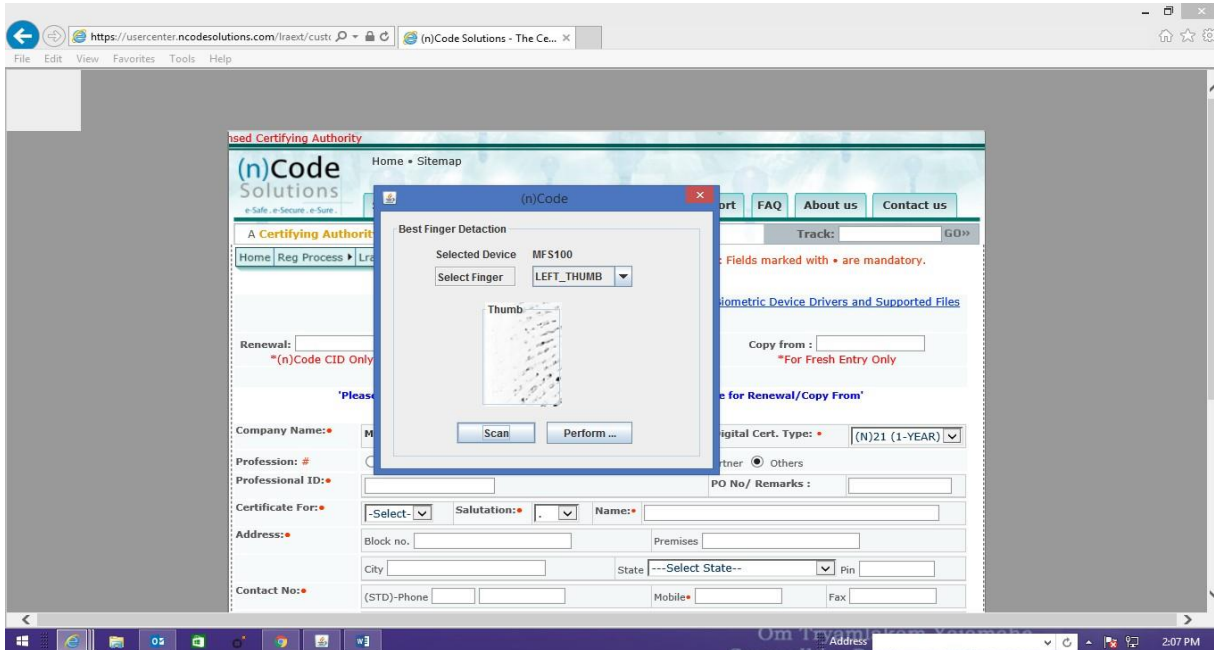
https://usercenter.ncodesolutions.com/lraext/custc
(n)Code Solutions - The Ce...
File Edit View Favorites Tools Help

nsed Certifying Authority
(n)Code Solutions
e-Safe . e-Secure . e-Sure .
Home • Sitemap
ort FAQ About us Contact us
A Certifying Authorit
Track: GO»
Home Reg Process ▸ Lra
: Fields marked with • are mandatory.
iometric Device Drivers and Supported Files
Renewal:
*(n)Code CID Only
Copy from :
*For Fresh Entry Only
'Pleas
e for Renewal/Copy From'
Company Name:•
M
igital Cert. Type: •
(N)21 (1-YEAR)
Profession: #
rtner Others
Professional ID:•
PO No/ Remarks :
Certificate For:•
-Select-
Salutation:•
.
Name:•
Address:•
Block no.
Premises
City
State ---Select State--
Pin
Contact No:•
(STD)-Phone
Mobile•
Fax

(n)Code
Best Finger Detaction
Selected Device MFS100
Select Finger LEFT_THUMB
Thumb
Scan
Perform ...

Om Tryambakam Yajamahe
Address
2:07 PM